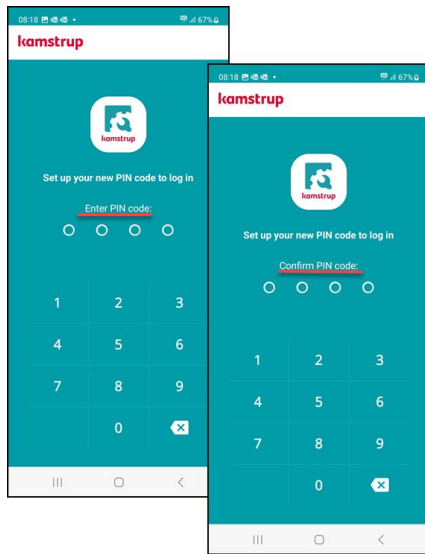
08:18 67%

kamstrup

kamstrup

Set up your new PIN code to log in

Enter PIN code:

1 2 3
4 5 6
7 8 9
0

08:18 67%

kamstrup

kamstrup

Set up your new PIN code to log in

Confirm PIN code:

1 2 3
4 5 6
7 8 9
0